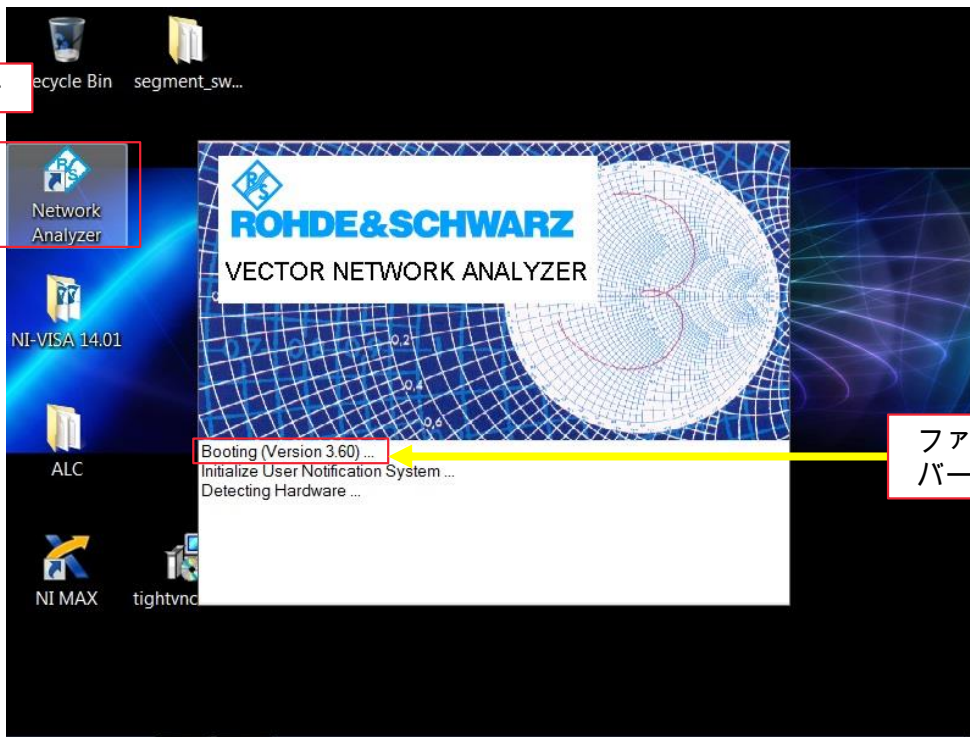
ecycle Bin

segment_sw...

Network Analyzer

NI-VISA 14.01

ALC

NI MAX

tightvnc

ROHDE&SCHWARZ

VECTOR NETWORK ANALYZER

0,2

0,4

0,6

Booting (Version 3.60) ...
Initialize User Notification System ...
Detecting Hardware ...

ファ
バー